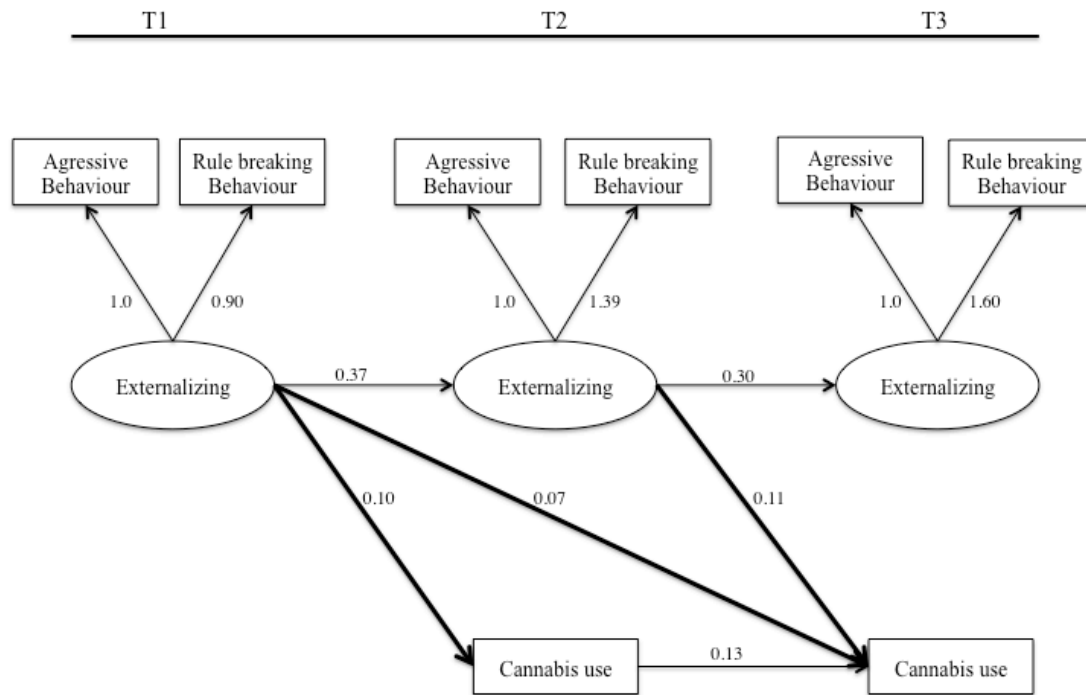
T1

T2

T3

Agressive Behaviour

Rule breaking Behaviour

Agressive Behaviour

Rule breaking Behaviour

Agressive Behaviour

Rule breaking Behaviour

1.0

0.90

1.0

1.39

1.0

1.60

Externalizing

0.37

Externalizing

0.30

Externalizing

0.10

0.07

0.11

Cannabis use

0.13

Cannabis use